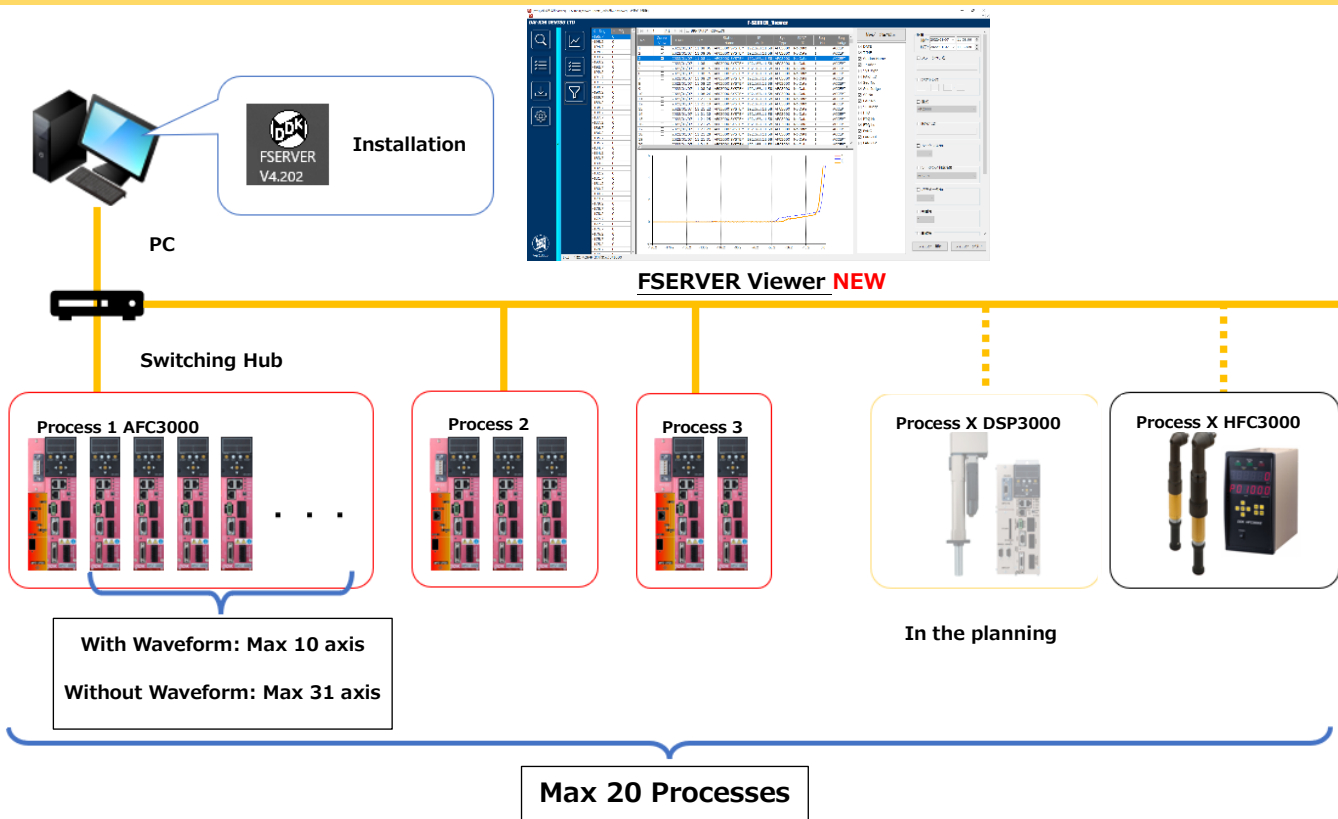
FSERVER V4.202

Installation

PC

FSERVER Viewer NEW

Switching Hub

Process 1 AFC3000

. . .

Process 2

Process 3

Process X DSP3000

Process X HFC3000

With Waveform: Max 10 axis

Without Waveform: Max 31 axis

In the planning

Max 20 Processes